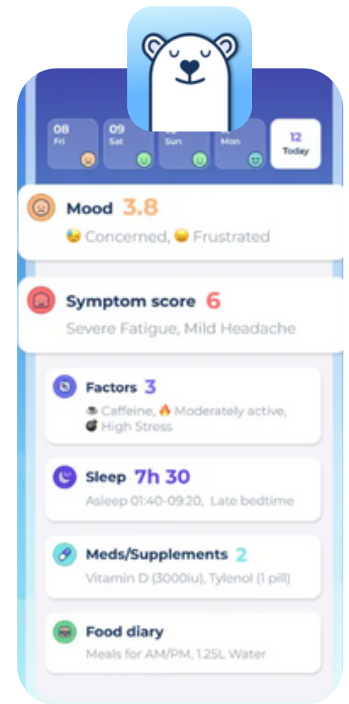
08
Fri

09
Sat

Sun

Mon

12
Today

Mood 3.8
Concerned, Frustrated

Symptom score 6
Severe Fatigue, Mild Headache

Factors 3
Caffeine, Moderately active, High Stress

Sleep 7h 30
Asleep 01:40-09:20, Late bedtime

Meds/Supplements 2
Vitamin D (3000iu), Tylenol (1 pill)

Food diary
Meals for AM/PM, 1.25L Water